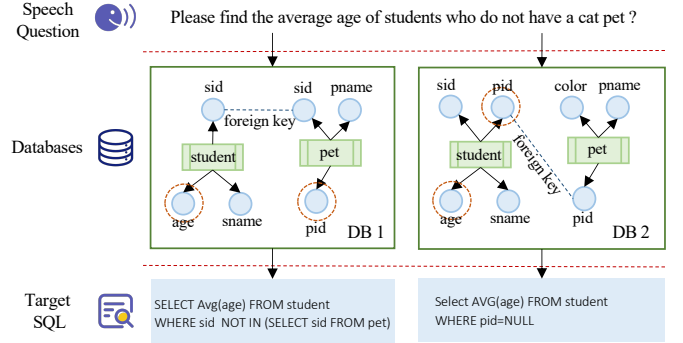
Speech Question

Please find the average age of students who do not have a cat pet ?

Databases

sid
foreign key
sid
pname
student
pet
age
sname
pid
DB 1

sid
pid
color
pname
foreign key
student
pet
age
sname
pid
DB 2

Target SQL

SELECT Avg(age) FROM student
WHERE sid NOT IN (SELECT sid FROM pet)

Select AVG(age) FROM student
WHERE pid=NULL